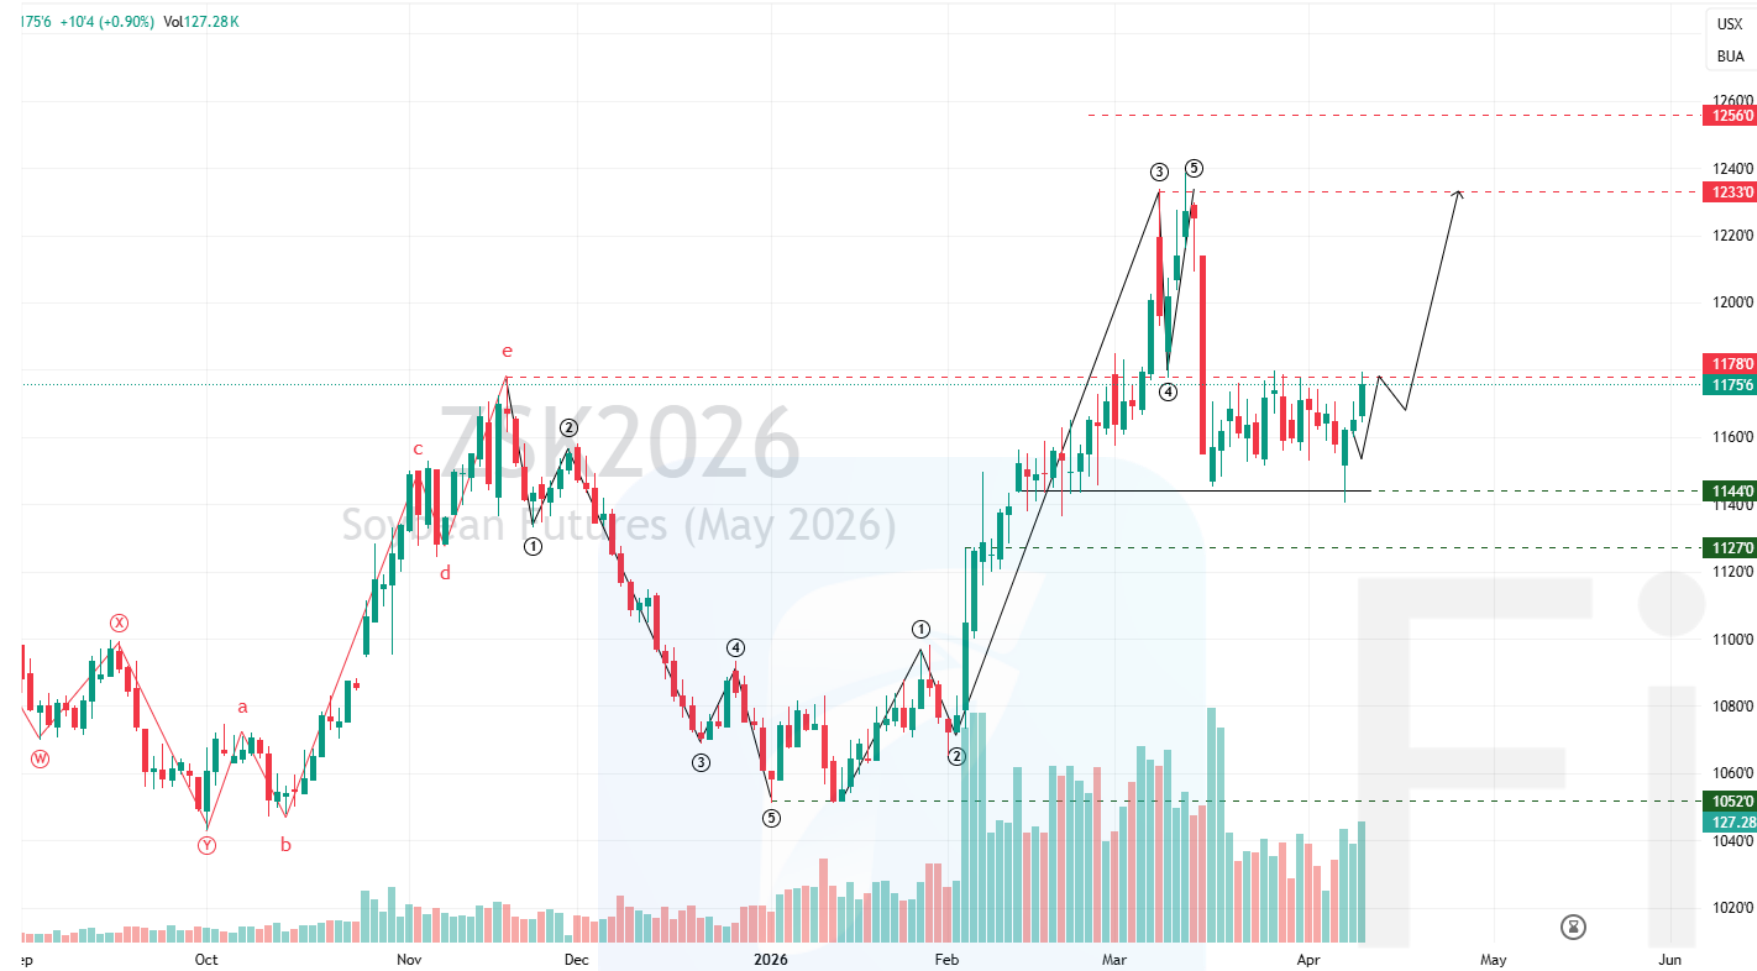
175'6 +10'4 (+0.90%) Vol127.28K

USX
BUA

ZSK2026
Soybean Futures (May 2026)

1260'0
1256'0
1240'0
1233'0
1220'0
1200'0
1178'0
1175'6
1160'0
1144'0
1140'0
1127'0
1120'0
1100'0
1080'0
1060'0
1052'0
127.28
1040'0
1020'0

e
c
d
X
W
Y
a
b
2
1
4
3
5
1
2
3
5
4

ep
Oct
Nov
Dec
2026
Feb
Mar
Apr
May
Jun